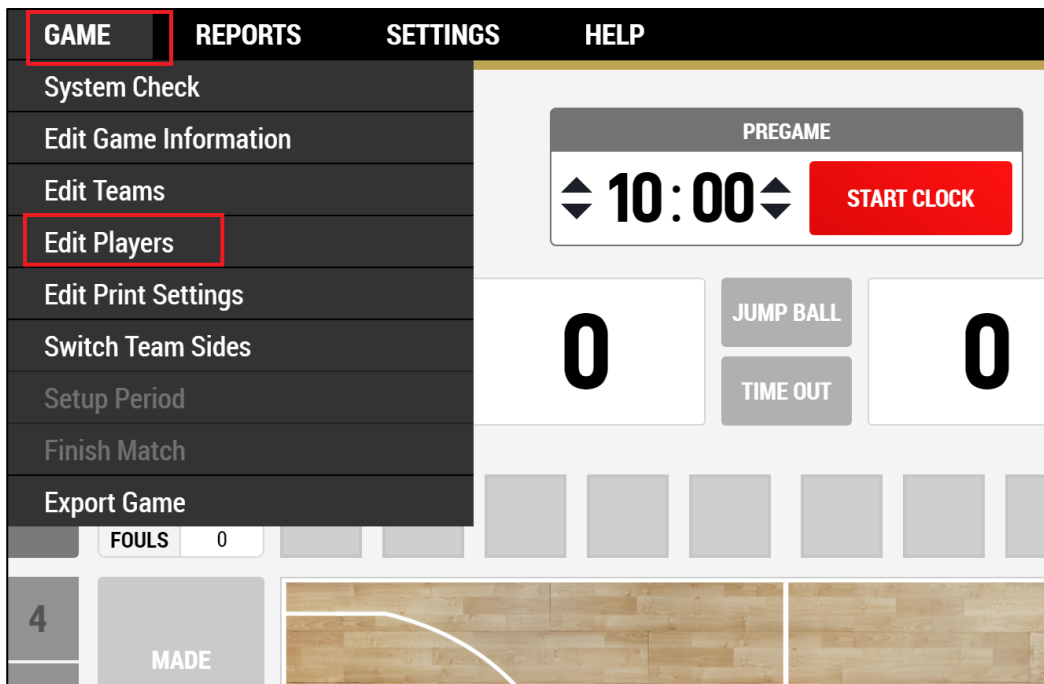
GAME REPORTS SETTINGS HELP

System Check
Edit Game Information
Edit Teams
Edit Players
Edit Print Settings
Switch Team Sides
Setup Period
Finish Match
Export Game

PREGAME
10 : 00
START CLOCK

0
JUMP BALL
TIME OUT
0

FOULS 0

4

MADE